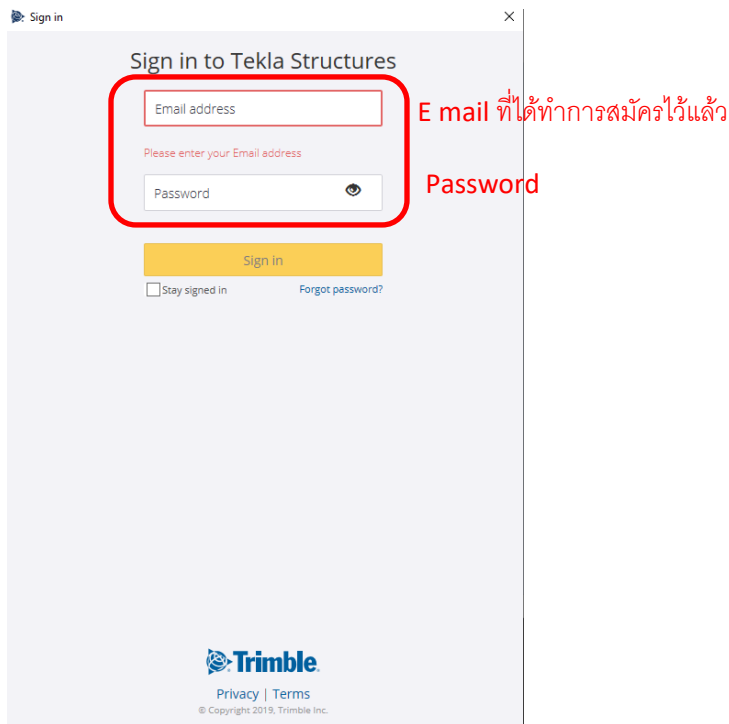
Sign in

×

Sign in to Tekla Structures

Email address

Please enter your Email address

Password

E mail ที่ได้ทำการสมัครไว้แล้ว

Password

Sign in

Stay signed in

Forgot password?

Trimble.

Privacy | Terms

© Copyright 2019, Trimble Inc.